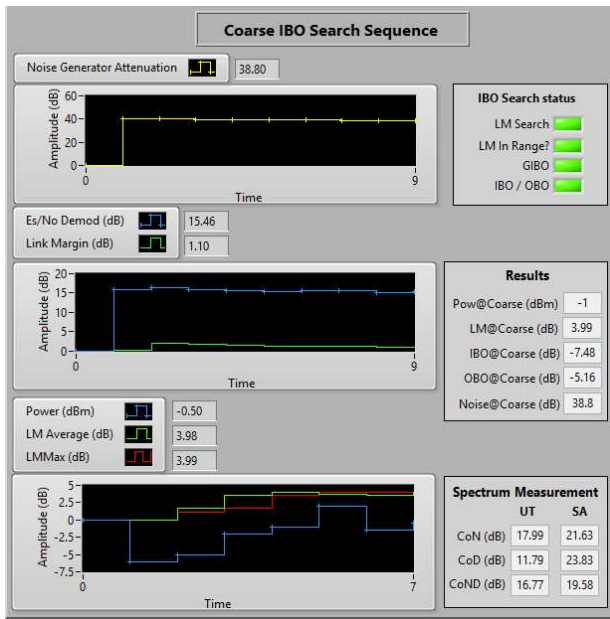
Coarse IBO Search Sequence

Noise Generator Attenuation 38.80

Amplitude (dB)
60
40
20
0
0
9
Time

IBO Search status
LM Search
LM In Range?
GIBO
IBO / OBO

Es/No Demod (dB) 15.46
Link Margin (dB) 1.10

Amplitude (dB)
20
15
10
5
0
0
9
Time

Results
| | |
|---|---|
| Pow@Coarse (dBm) | -1 |
| LM@Coarse (dB) | 3.99 |
| IBO@Coarse (dB) | -7.48 |
| OBO@Coarse (dB) | -5.16 |
| Noise@Coarse (dB) | 38.8 |

Power (dBm) -0.50
LM Average (dB) 3.98
LMMax (dB) 3.99

Amplitude (dB)
5
2.5
0
-2.5
-5
-7.5
0
7
Time

Spectrum Measurement
| | UT | SA |
|---|---|---|
| CoN (dB) | 17.99 | 21.63 |
| CoD (dB) | 11.79 | 23.83 |
| CoND (dB) | 16.77 | 19.58 |